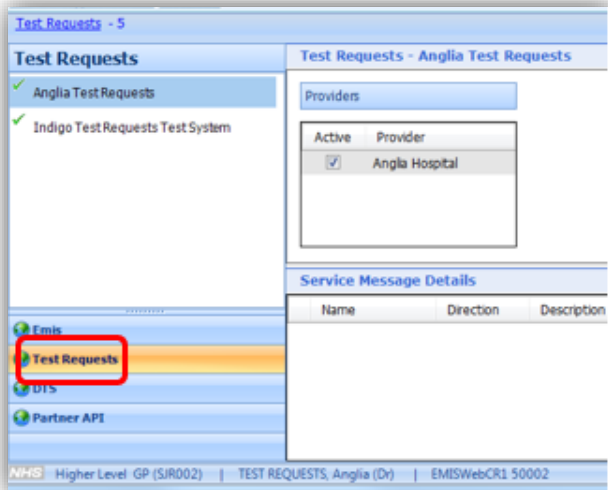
Test Requests - 5

Test Requests

Anglia Test Requests

Indigo Test Requests Test System

Test Requests - Anglia Test Requests

Providers

| Active | Provider |
|---|---|
| ☑ | Anglia Hospital |

Service Message Details

| Name | Direction | Description |
|---|---|---|

Emis

Test Requests

DTS

Partner API

NHS Higher Level GP (SJR002) | TEST REQUESTS, Anglia (Dr) | EMISWebCR1 50002